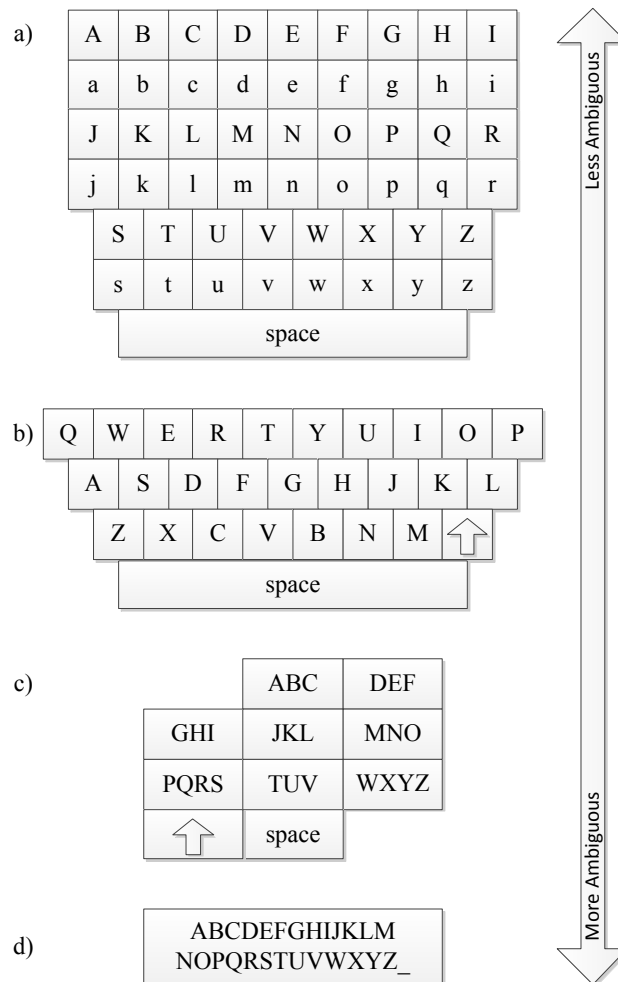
a)

| A | B | C | D | E | F | G | H | I |
|---|---|---|---|---|---|---|---|---|
| a | b | c | d | e | f | g | h | i |
| J | K | L | M | N | O | P | Q | R |
| j | k | l | m | n | o | p | q | r |
| S | T | U | V | W | X | Y | Z | |
| s | t | u | v | w | x | y | z | |

space

b)

| Q | W | E | R | T | Y | U | I | O | P |
|---|---|---|---|---|---|---|---|---|---|
| A | S | D | F | G | H | J | K | L | |
| Z | X | C | V | B | N | M | | | |

space

c)

| | ABC | DEF |
|---|---|---|
| GHI | JKL | MNO |
| PQRS | TUV | WXYZ |
| | space | |

d)

ABCDEFGHIJKLM
NOPQRSTUVWXYZ_

Less Ambiguous

More Ambiguous